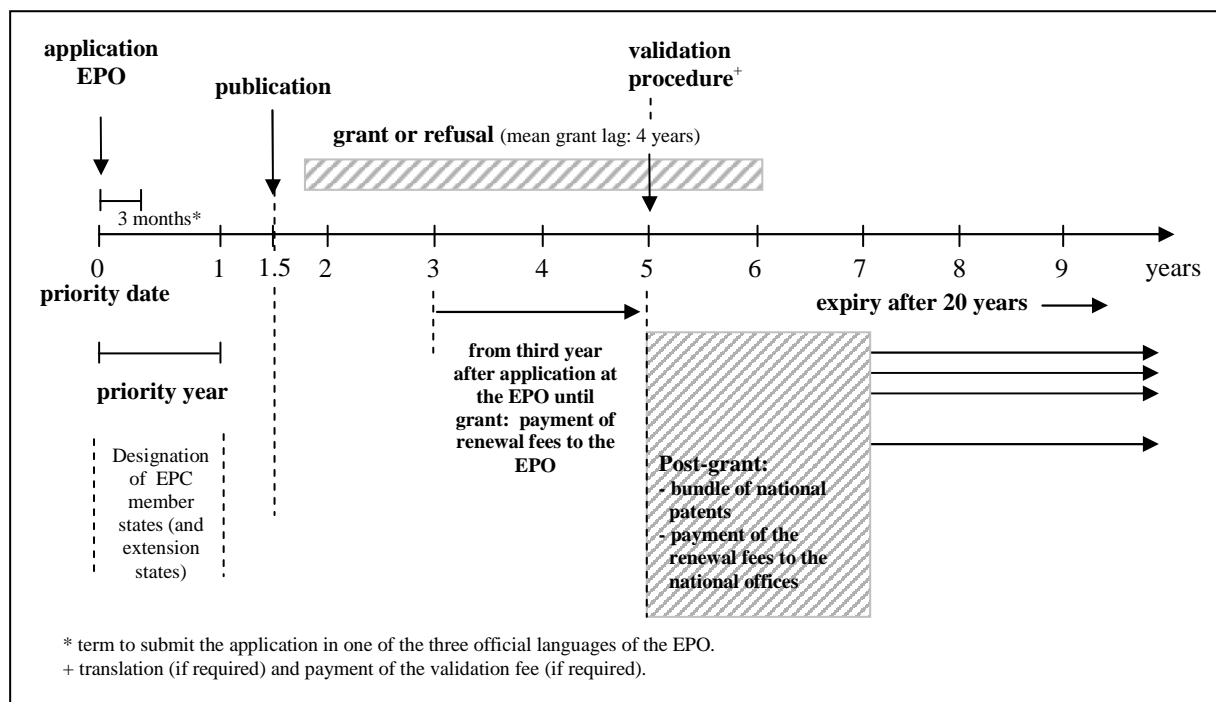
application EPO

publication

validation procedure$^{+}$

grant or refusal (mean grant lag: 4 years)

3 months*

0 1 1.5 2 3 4 5 6 7 8 9 years

priority date

expiry after 20 years

priority year

from third year after application at the EPO until grant: payment of renewal fees to the EPO

Designation of EPC member states (and extension states)

Post-grant:
- bundle of national patents
- payment of the renewal fees to the national offices

* term to submit the application in one of the three official languages of the EPO.
+ translation (if required) and payment of the validation fee (if required).